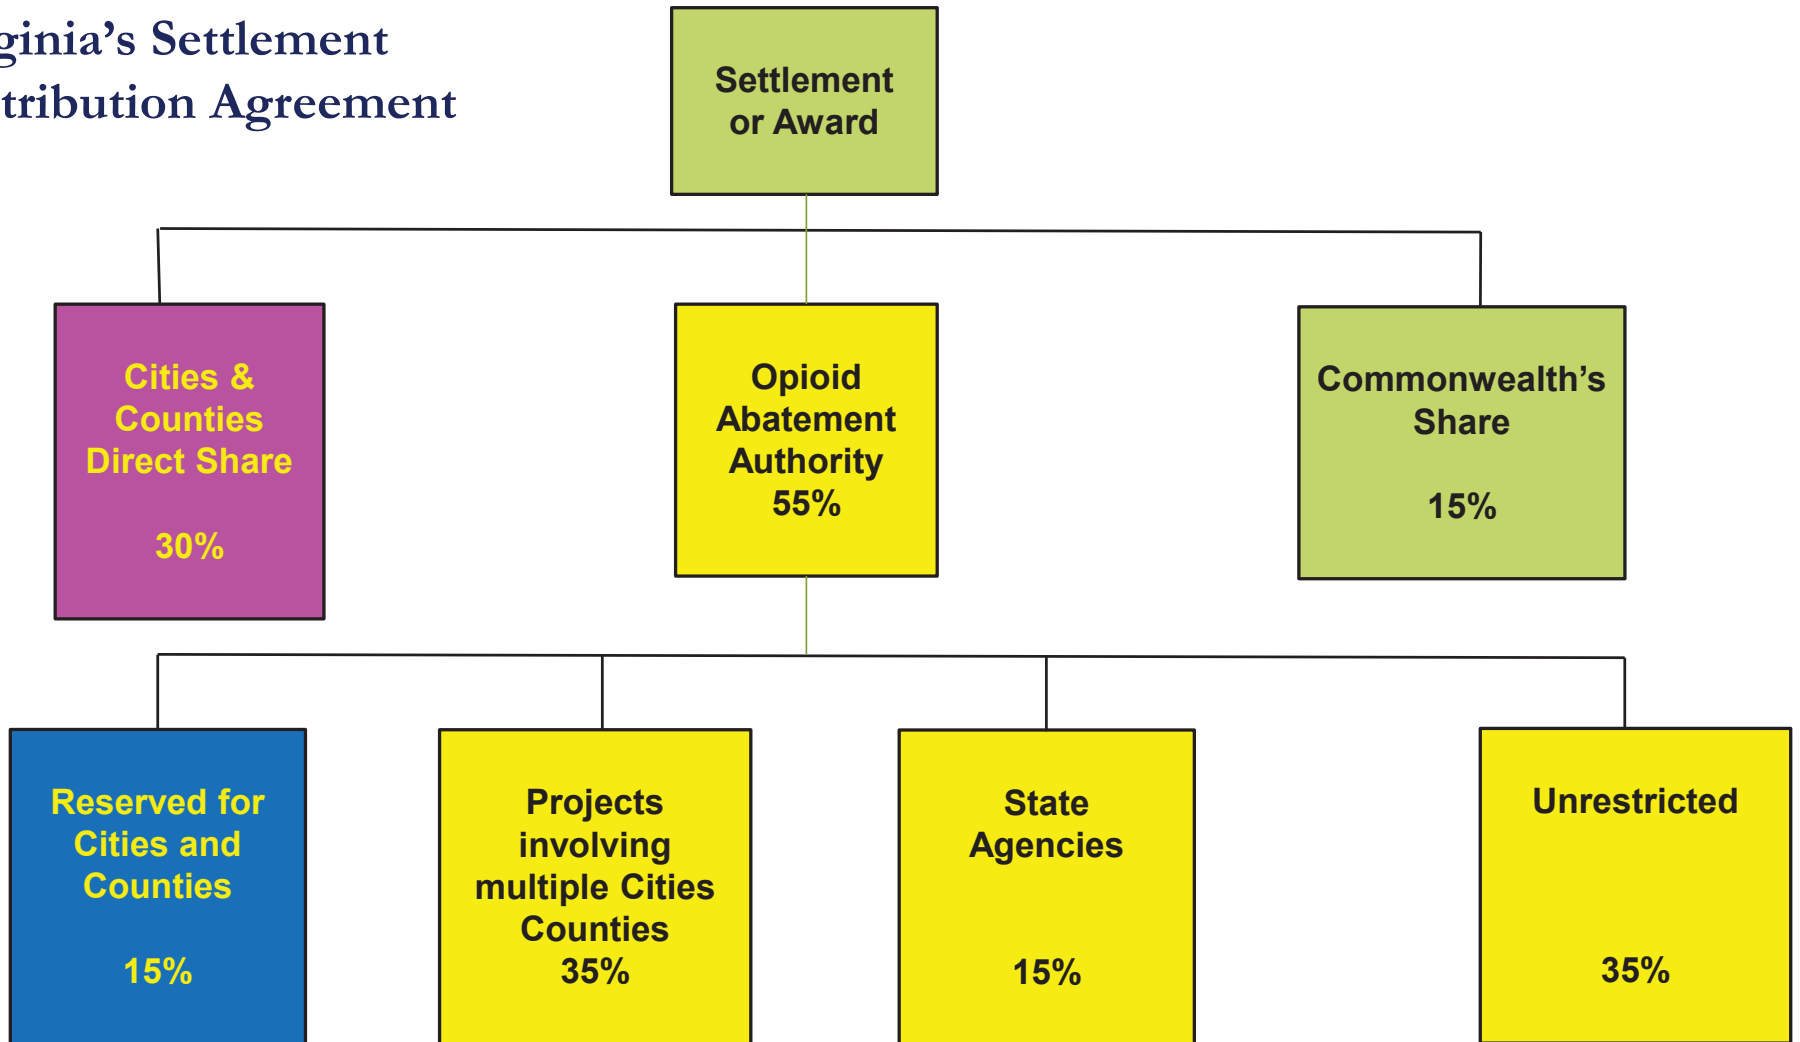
ginia's Settlement
tribution Agreement

Settlement or Award

Cities & Counties Direct Share

30%

Opioid Abatement Authority 55%

Commonwealth's Share

15%

Reserved for Cities and Counties

15%

Projects involving multiple Cities Counties 35%

State Agencies

15%

Unrestricted

35%